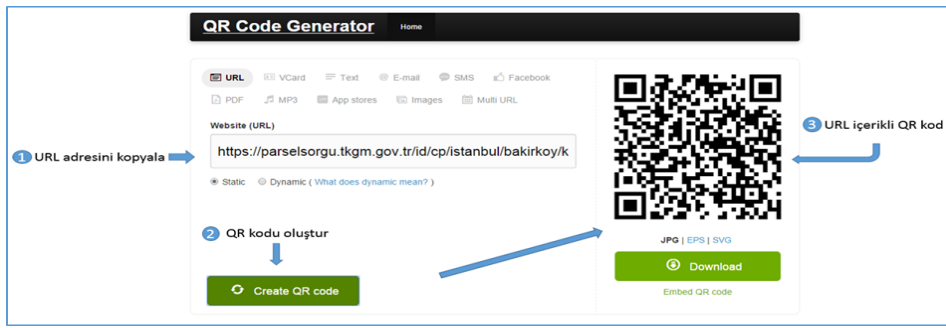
QR Code Generator
Home

URL
VCard
Text
E-mail
SMS
Facebook
PDF
MP3
App stores
Images
Multi URL

Website (URL)
https://parselsorgu.tkgm.gov.tr/id/cp/istanbul/bakirkoy/k
Static
Dynamic ( What does dynamic mean? )

1 URL adresini kopyala

2 QR kodu oluştur

Create QR code

3 URL içerikli QR kod

JPG | EPS | SVG
Download
Embed QR code